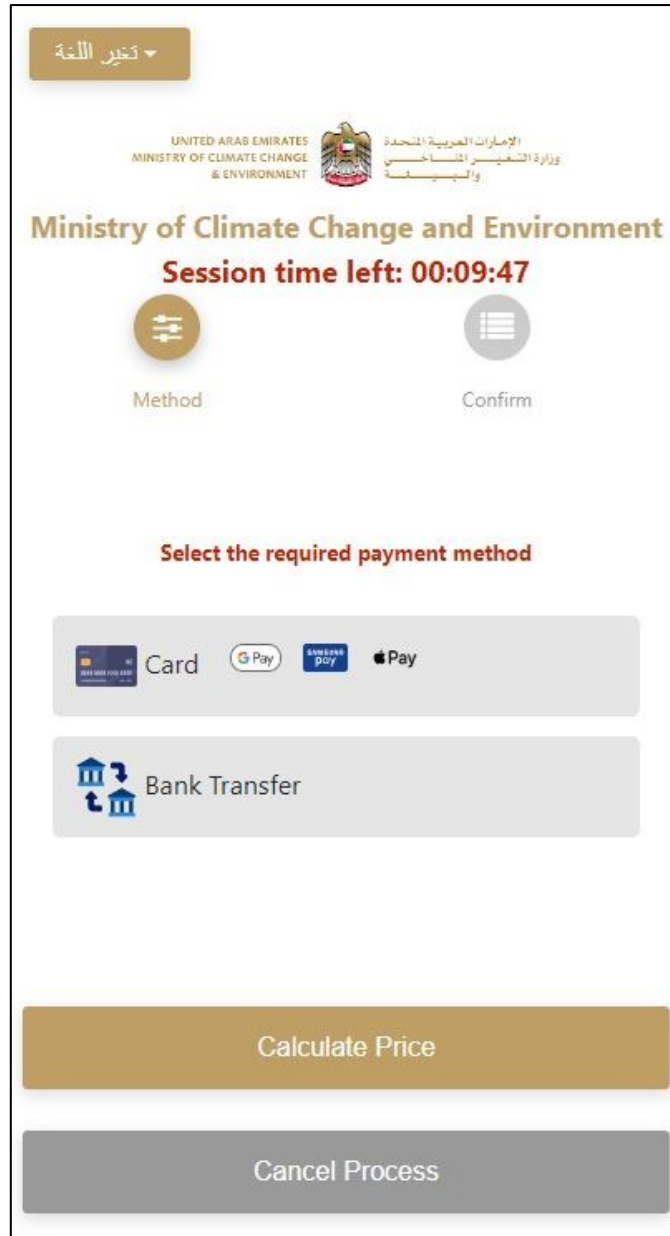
تغيير اللغة

UNITED ARAB EMIRATES
MINISTRY OF CLIMATE CHANGE
& ENVIRONMENT

الإمارات العربية المتحدة
وزارة التغير المناخي
والبيئة

Ministry of Climate Change and Environment

Session time left: 00:09:47

Method

Confirm

Select the required payment method

Card G Pay SAMSUNG pay Pay

Bank Transfer

Calculate Price

Cancel Process